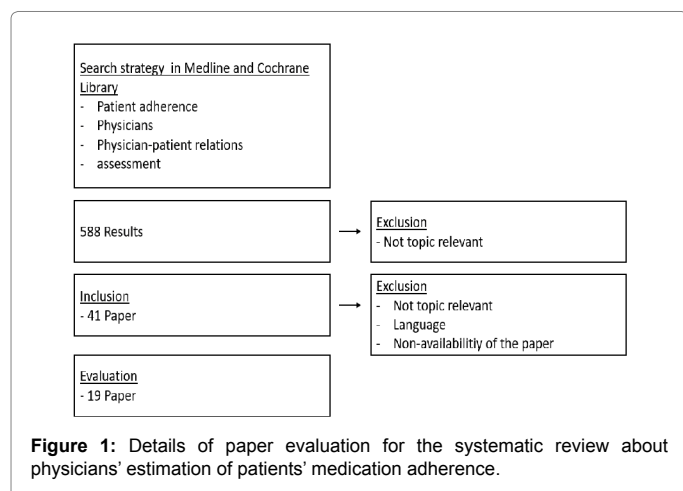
Search strategy in Medline and Cochrane Library
- Patient adherence
- Physicians
- Physician-patient relations
- assessment

588 Results

Exclusion
- Not topic relevant

Inclusion
- 41 Paper

Exclusion
- Not topic relevant
- Language
- Non-availability of the paper

Evaluation
- 19 Paper

**Figure 1:** Details of paper evaluation for the systematic review about physicians' estimation of patients' medication adherence.